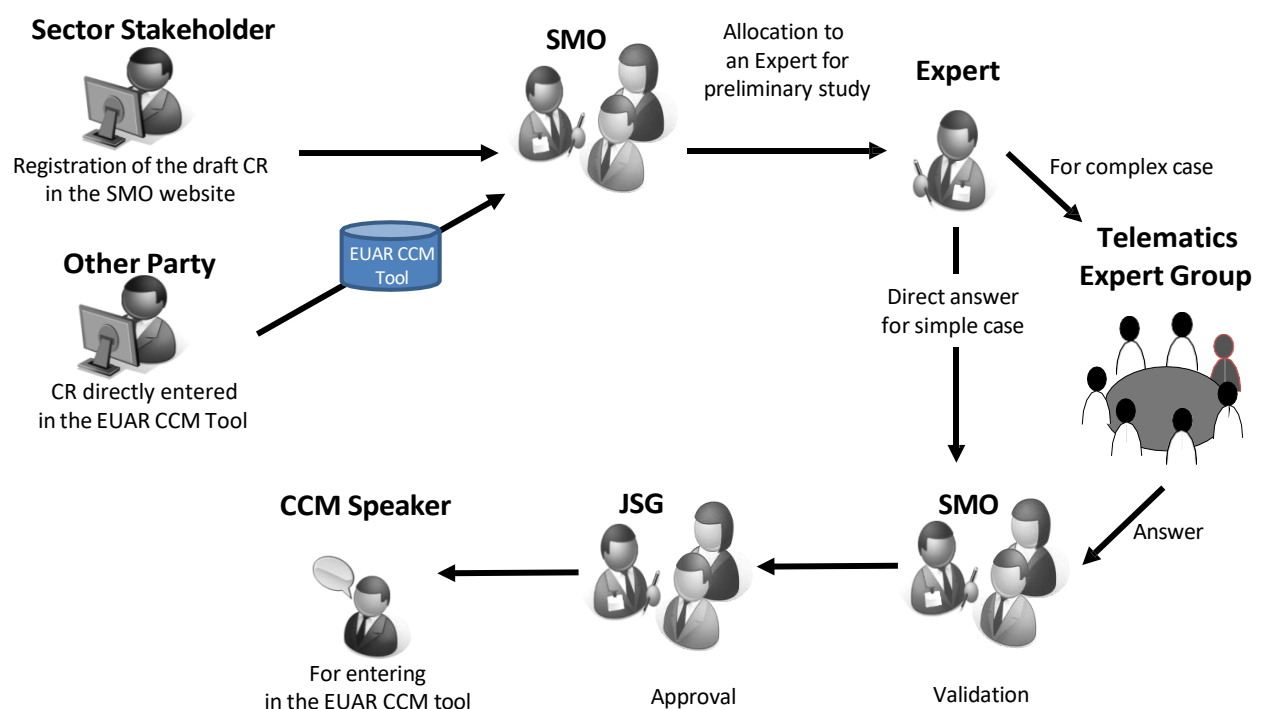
Sector Stakeholder

Registration of the draft CR in the SMO website

SMO

Allocation to an Expert for preliminary study

Expert

For complex case

Telematics Expert Group

EUAR CCM Tool

Other Party

CR directly entered in the EUAR CCM Tool

Direct answer for simple case

CCM Speaker

For entering in the EUAR CCM tool

JSG

Approval

SMO

Validation

Answer